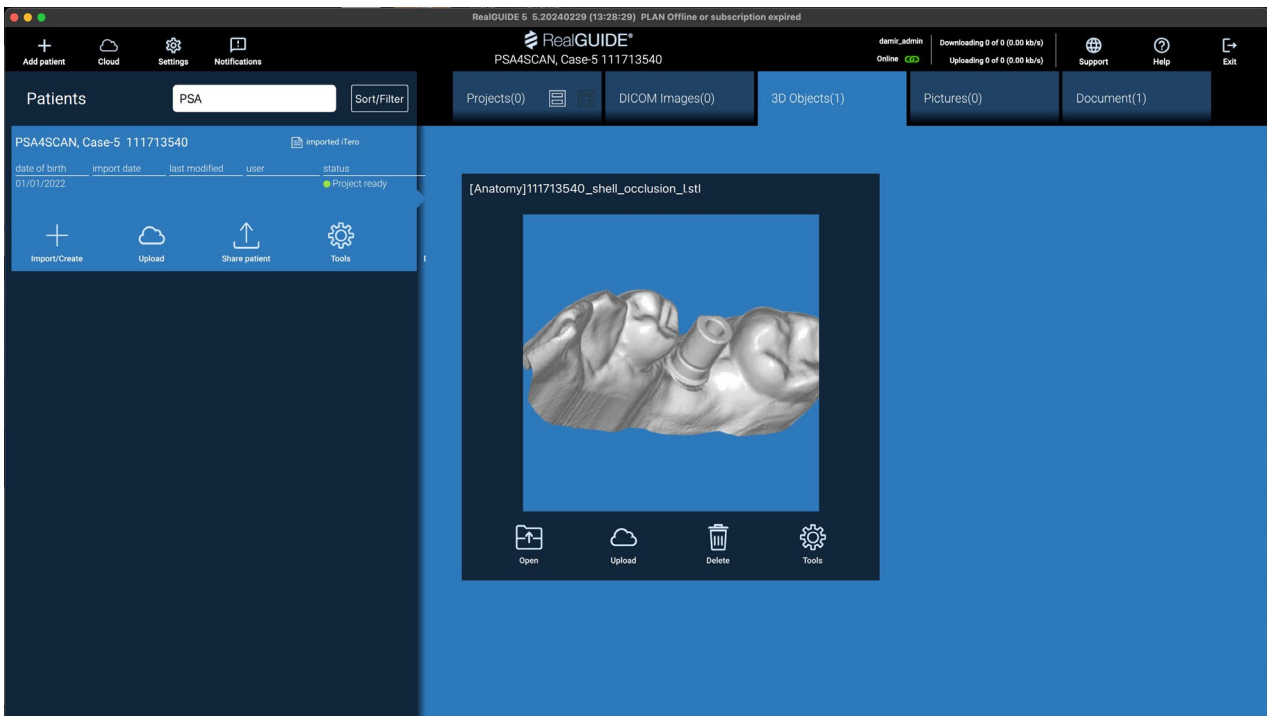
RealGUIDE 5 5.20240229 (13:28:29) PLAN Offline or subscription expired

Add patient
Cloud
Settings
Notifications

RealGUIDE®
PSA4SCAN, Case-5 111713540

damir_admin
Online

Downloading 0 of 0 (0.00 kb/s)
Uploading 0 of 0 (0.00 kb/s)

Support
Help
Exit

Patients
PSA
Sort/Filter

Projects(0)
DICOM Images(0)
3D Objects(1)
Pictures(0)
Document(1)

PSA4SCAN, Case-5 111713540
imported iTero

| date of birth | import date | last modified | user | status |
|---|---|---|---|---|
| 01/01/2022 | | | | Project ready |

Import/Create
Upload
Share patient
Tools

[Anatomy]111713540_shell_occlusion_l.stl

Open
Upload
Delete
Tools